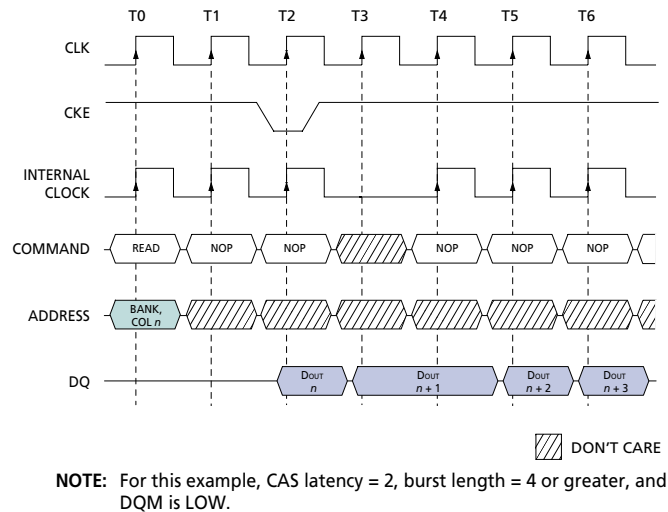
T0 T1 T2 T3 T4 T5 T6

CLK

CKE

INTERNAL CLOCK

COMMAND READ NOP NOP NOP NOP NOP

ADDRESS BANK, COL $n$

DQ $D_{OUT}$ $n$ $D_{OUT}$ $n+1$ $D_{OUT}$ $n+2$ $D_{OUT}$ $n+3$

DON'T CARE

**NOTE:** For this example, CAS latency = 2, burst length = 4 or greater, and DQM is LOW.